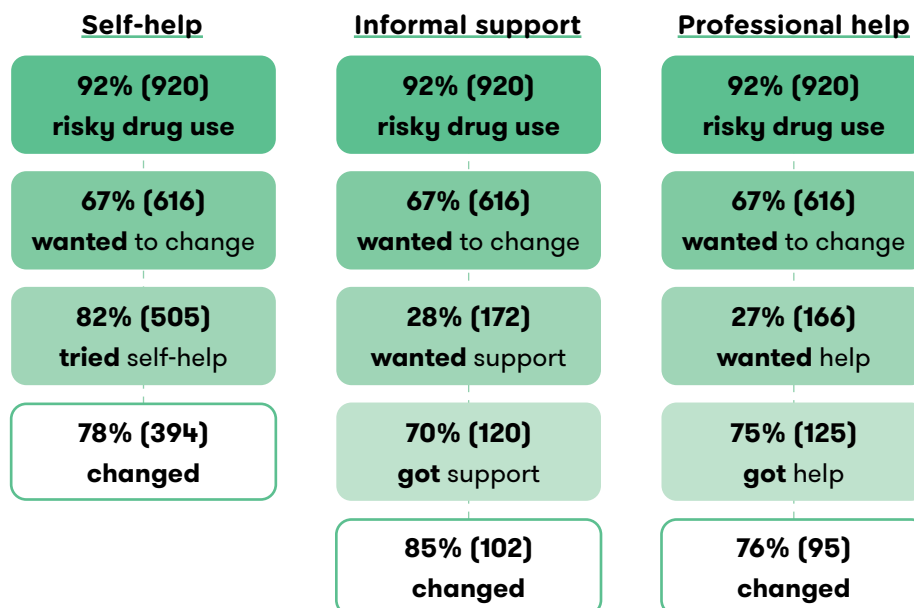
Self-help

92% (920)
risky drug use

67% (616)
wanted to change

82% (505)
tried self-help

78% (394)
changed

Informal support

92% (920)
risky drug use

67% (616)
wanted to change

28% (172)
wanted support

70% (120)
got support

85% (102)
changed

Professional help

92% (920)
risky drug use

67% (616)
wanted to change

27% (166)
wanted help

75% (125)
got help

76% (95)
changed